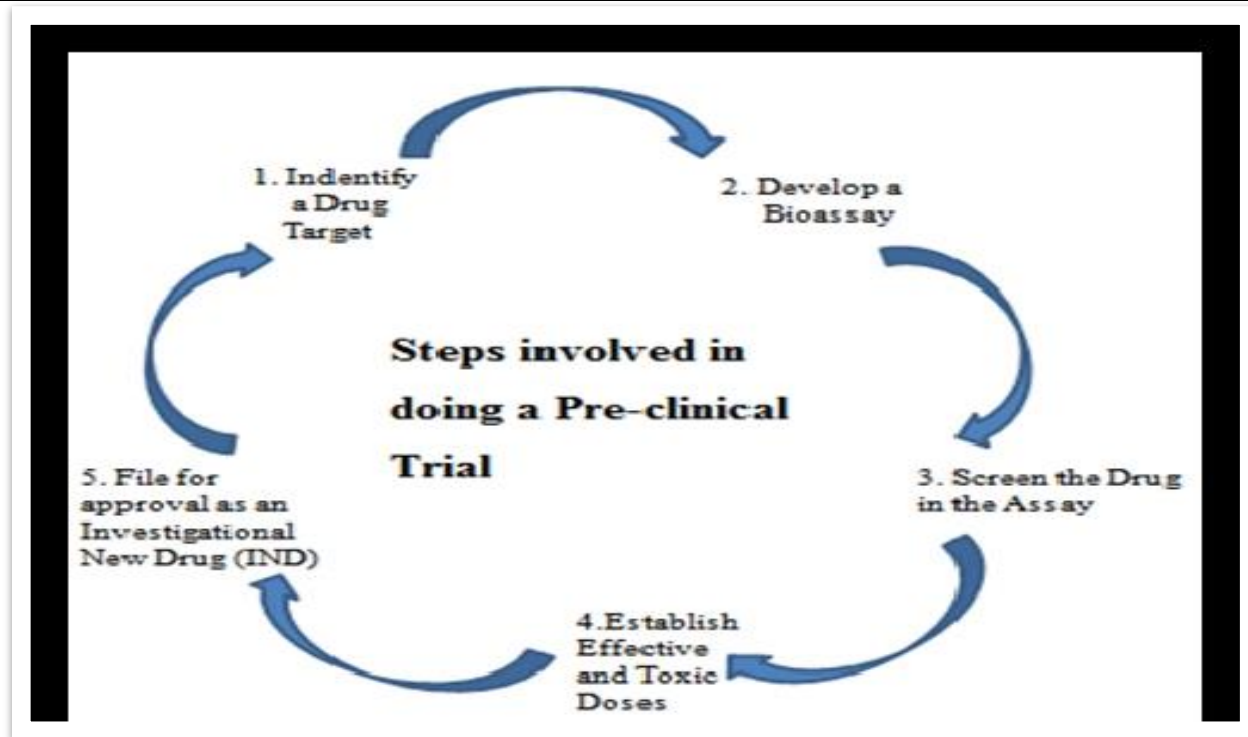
Steps involved in doing a Pre-clinical Trial

1. Indentify a Drug Target

2. Develop a Bioassay

3. Screen the Drug in the Assay

4.Establish Effective and Toxic Doses

5. File for approval as an Investigational New Drug (IND)